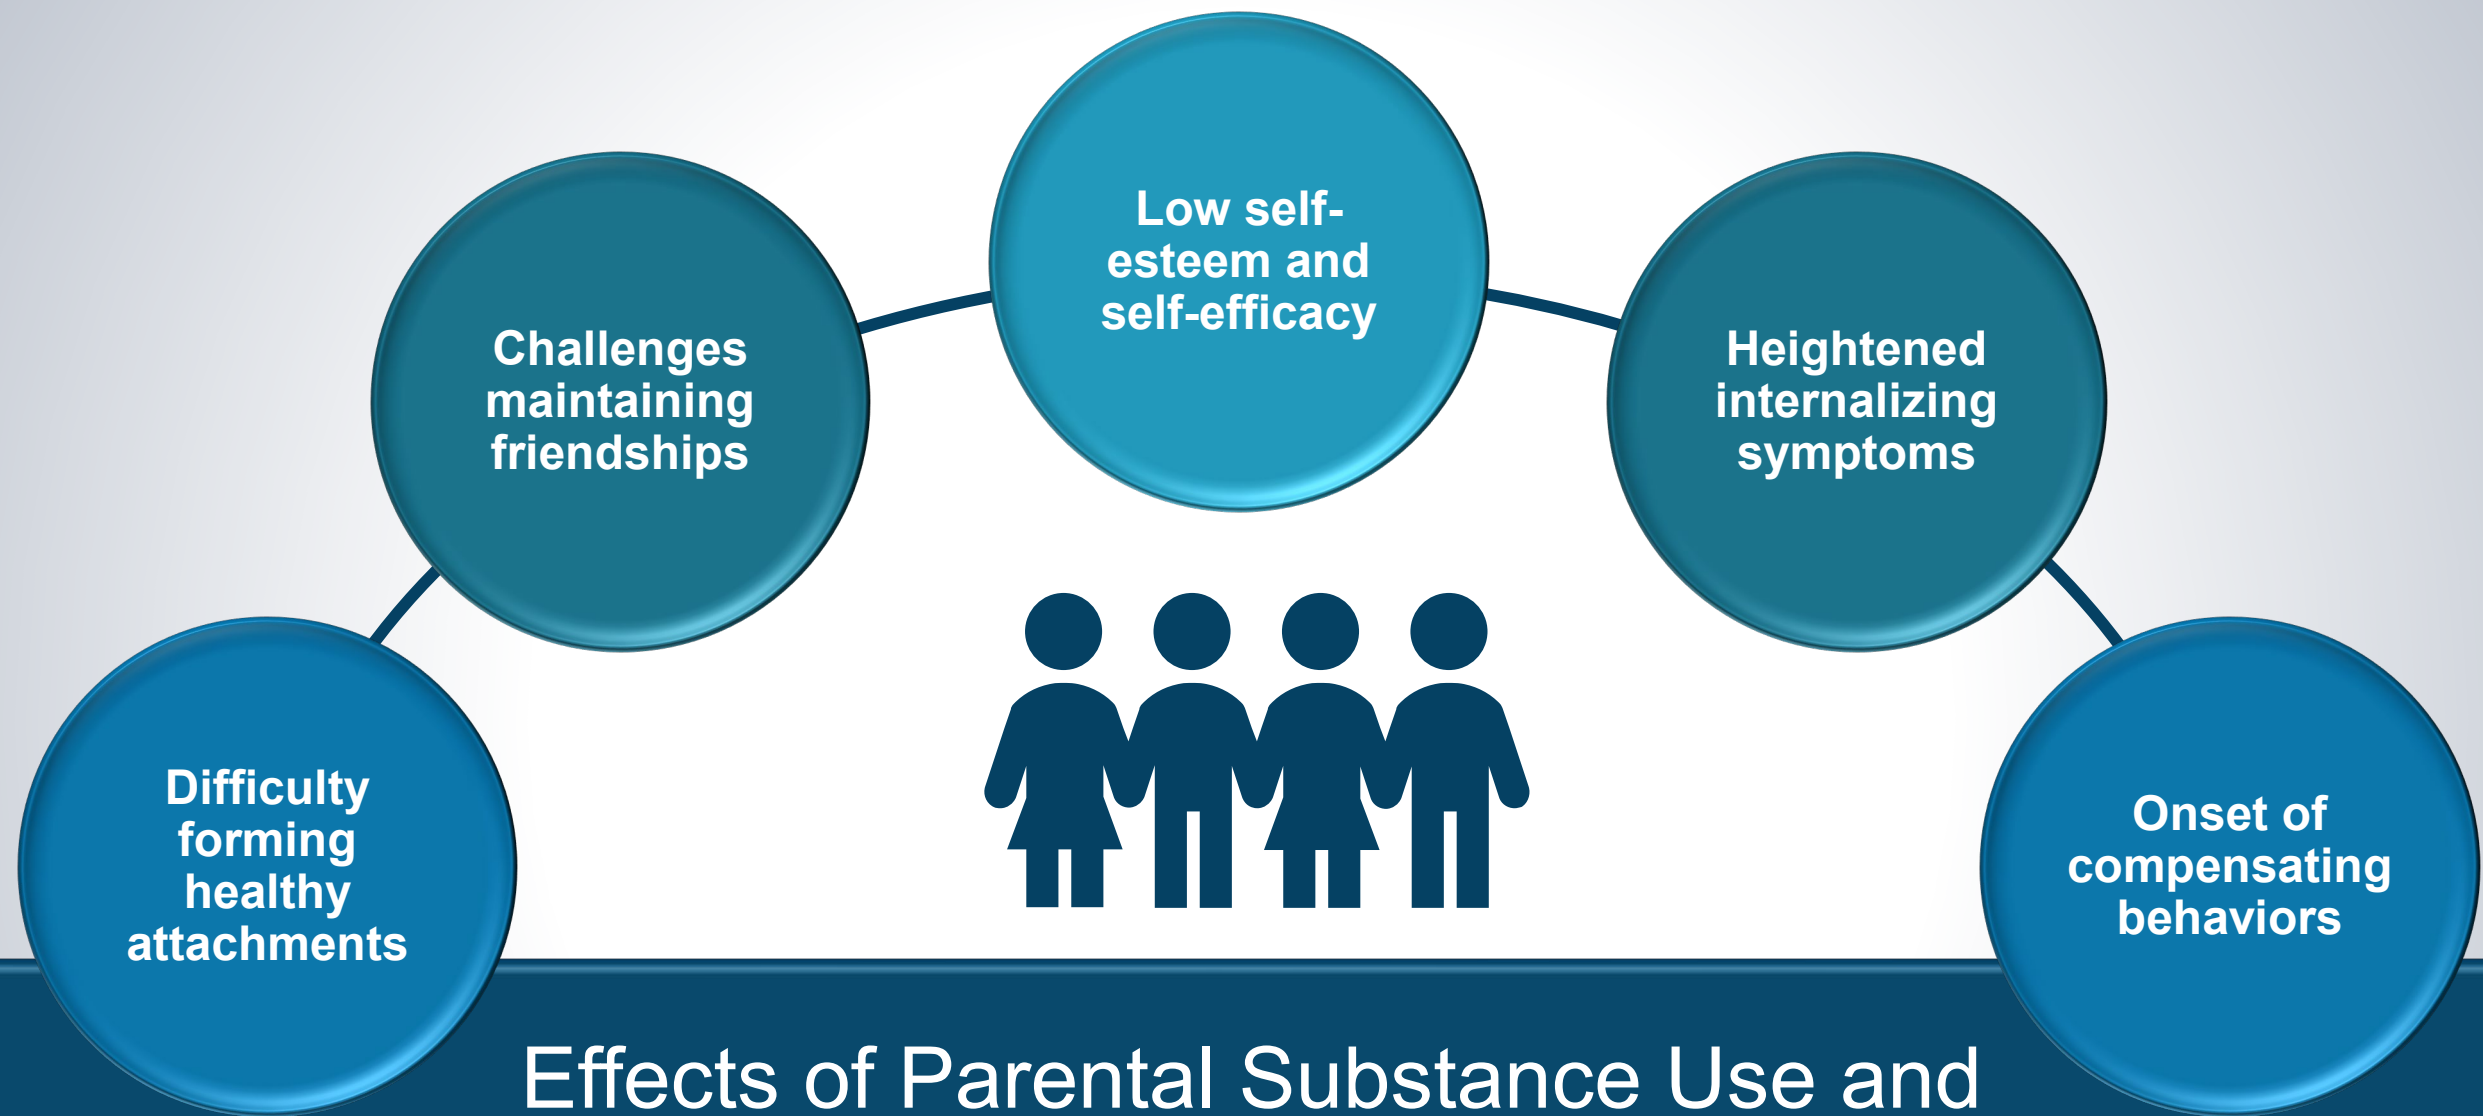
Difficulty forming healthy attachments

Challenges maintaining friendships

Low self-esteem and self-efficacy

Heightened internalizing symptoms

Onset of compensating behaviors

Effects of Parental Substance Use and